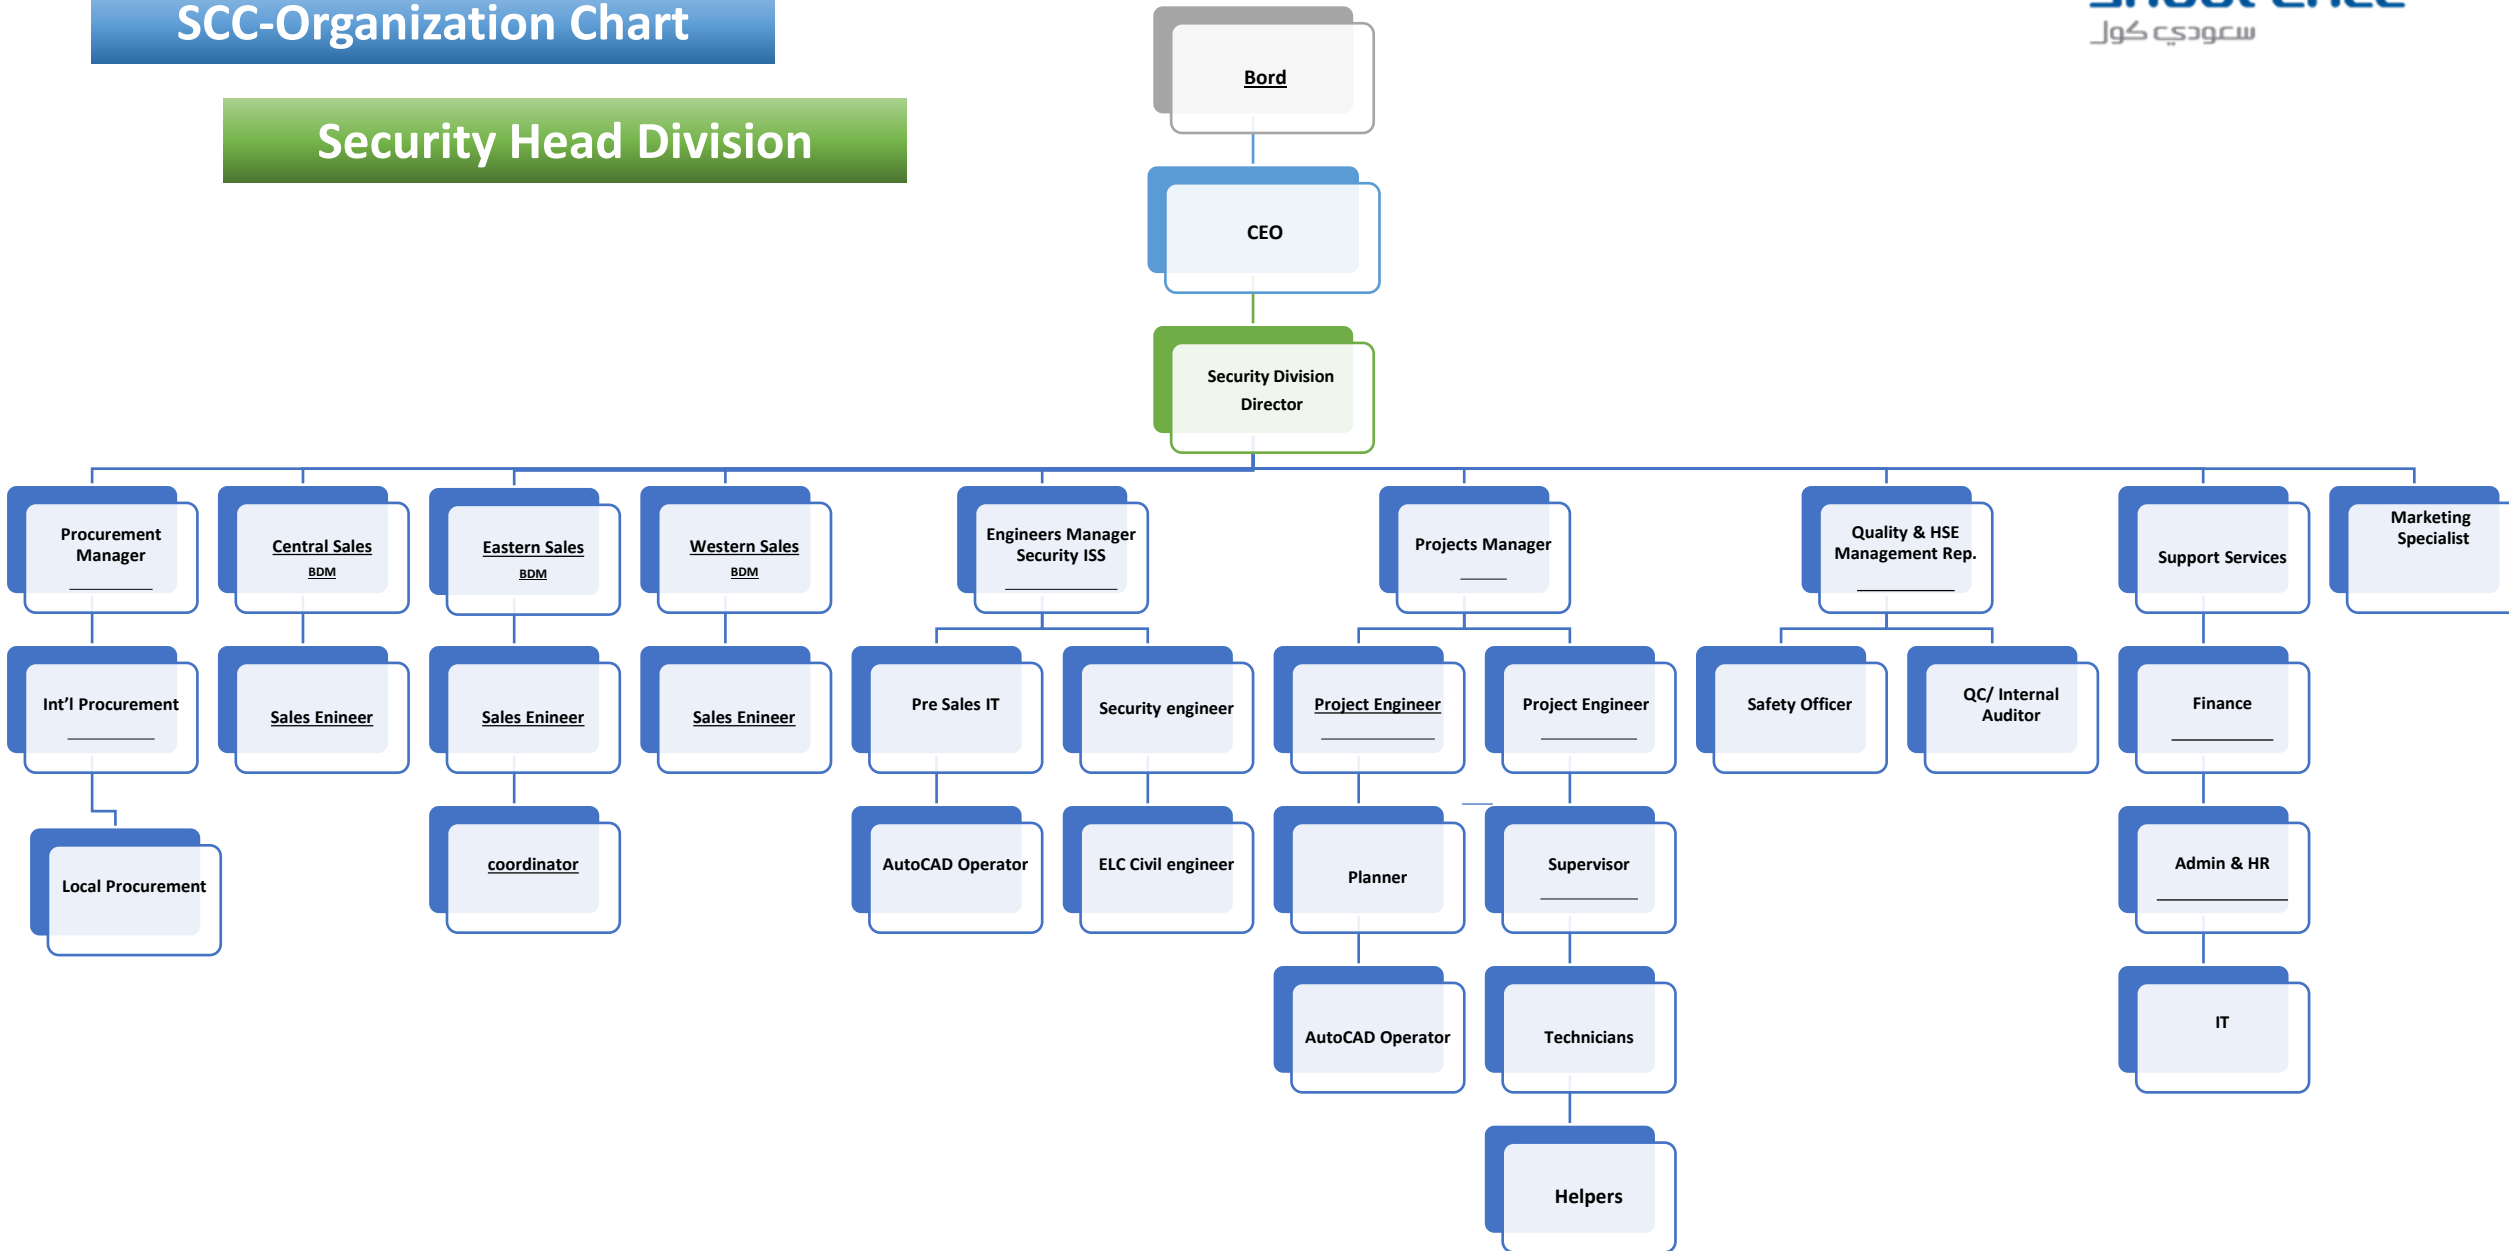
SCC-Organization Chart

سعودي كول

Security Head Division

Bord

CEO

Security Division Director

Procurement Manager

Central Sales
BDM

Eastern Sales
BDM

Western Sales
BDM

Engineers Manager Security ISS

Projects Manager

Quality & HSE Management Rep.

Support Services

Marketing Specialist

Int'l Procurement

Sales Enineer

Sales Enineer

Sales Enineer

Pre Sales IT

Security engineer

Project Engineer

Project Engineer

Safety Officer

QC/ Internal Auditor

Finance

Local Procurement

coordinator

AutoCAD Operator

ELC Civil engineer

Planner

Supervisor

Admin & HR

AutoCAD Operator

Technicians

IT

Helpers